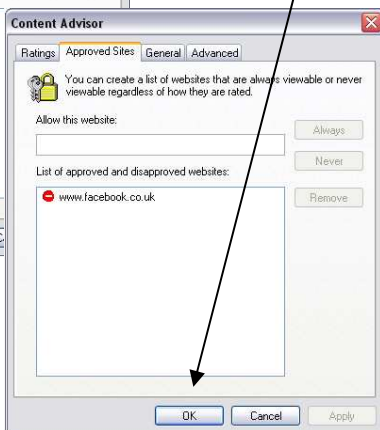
Content Advisor

Ratings | Approved Sites | General | Advanced

You can create a list of websites that are always viewable or never viewable regardless of how they are rated.

Allow this website:

Always

Never

List of approved and disapproved websites:

www.facebook.co.uk

Remove

OK Cancel Apply